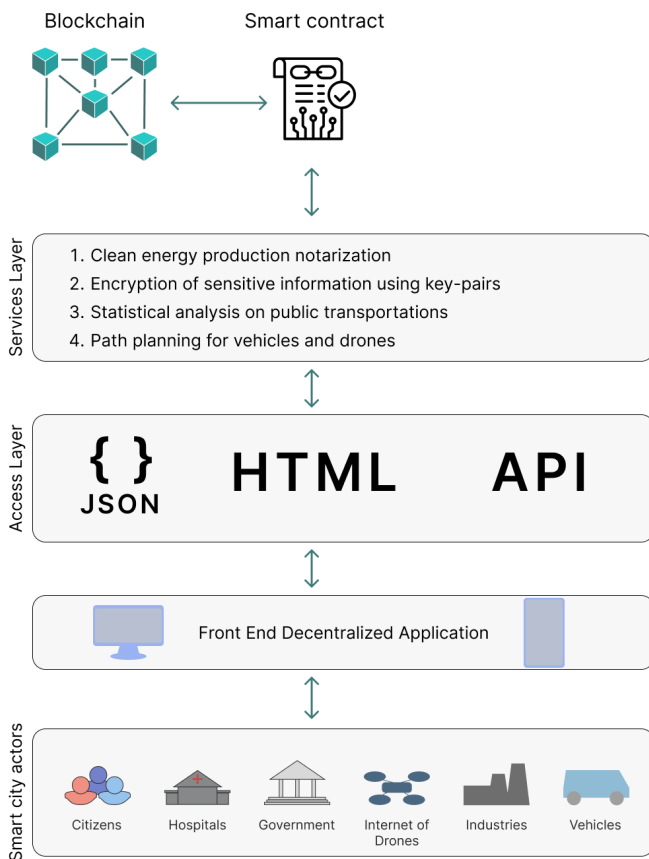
Blockchain

Smart contract

Services Layer

1. Clean energy production notarization
2. Encryption of sensitive information using key-pairs
3. Statistical analysis on public transportations
4. Path planning for vehicles and drones

Access Layer

{ }
JSON

HTML

API

Front End Decentralized Application

Smart city actors

Citizens

Hospitals

Government

Internet of Drones

Industries

Vehicles